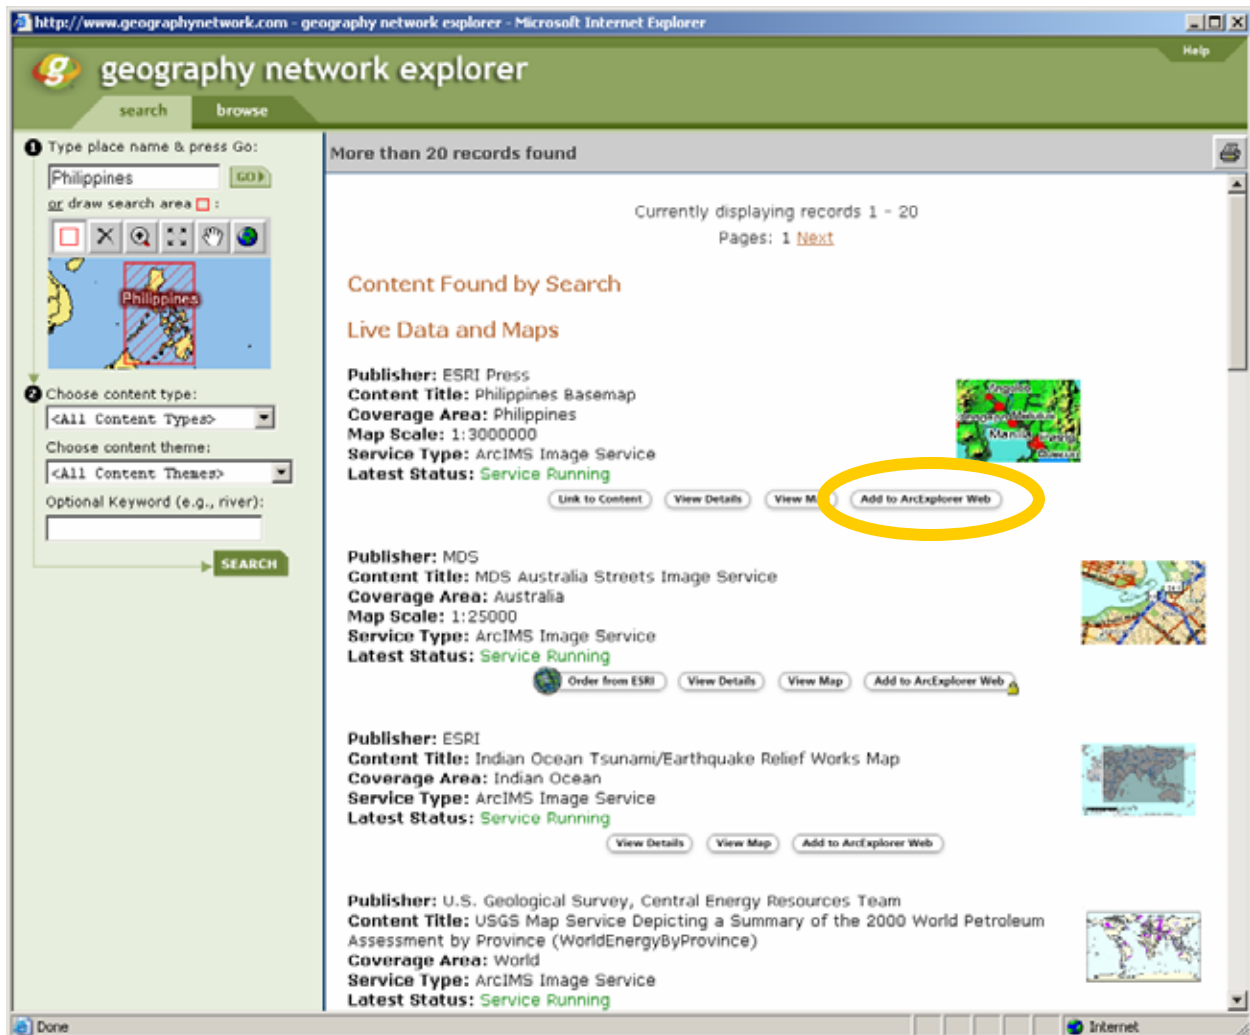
http://www.geographynetwork.com - geography network explorer - Microsoft Internet Explorer

Help

geography network explorer

search browse

1 Type place name & press Go:

Philippines GO

or draw search area :

Philippines

2 Choose content type:

<All Content Types>

Choose content theme:

<All Content Themes>

Optional Keyword (e.g., river):

SEARCH

More than 20 records found

Currently displaying records 1 - 20

Pages: 1 Next

Content Found by Search

Live Data and Maps

**Publisher:** ESRI Press
**Content Title:** Philippines Basemap
**Coverage Area:** Philippines
**Map Scale:** 1:3000000
**Service Type:** ArcIMS Image Service
**Latest Status:** Service Running

Link to Content View Details View M Add to ArcExplorer Web

**Publisher:** MDS
**Content Title:** MDS Australia Streets Image Service
**Coverage Area:** Australia
**Map Scale:** 1:25000
**Service Type:** ArcIMS Image Service
**Latest Status:** Service Running

Order from ESRI View Details View Map Add to ArcExplorer Web

**Publisher:** ESRI
**Content Title:** Indian Ocean Tsunami/Earthquake Relief Works Map
**Coverage Area:** Indian Ocean
**Service Type:** ArcIMS Image Service
**Latest Status:** Service Running

View Details View Map Add to ArcExplorer Web

**Publisher:** U.S. Geological Survey, Central Energy Resources Team
**Content Title:** USGS Map Service Depicting a Summary of the 2000 World Petroleum Assessment by Province (WorldEnergyByProvince)
**Coverage Area:** World
**Service Type:** ArcIMS Image Service
**Latest Status:** Service Running

Done

Internet